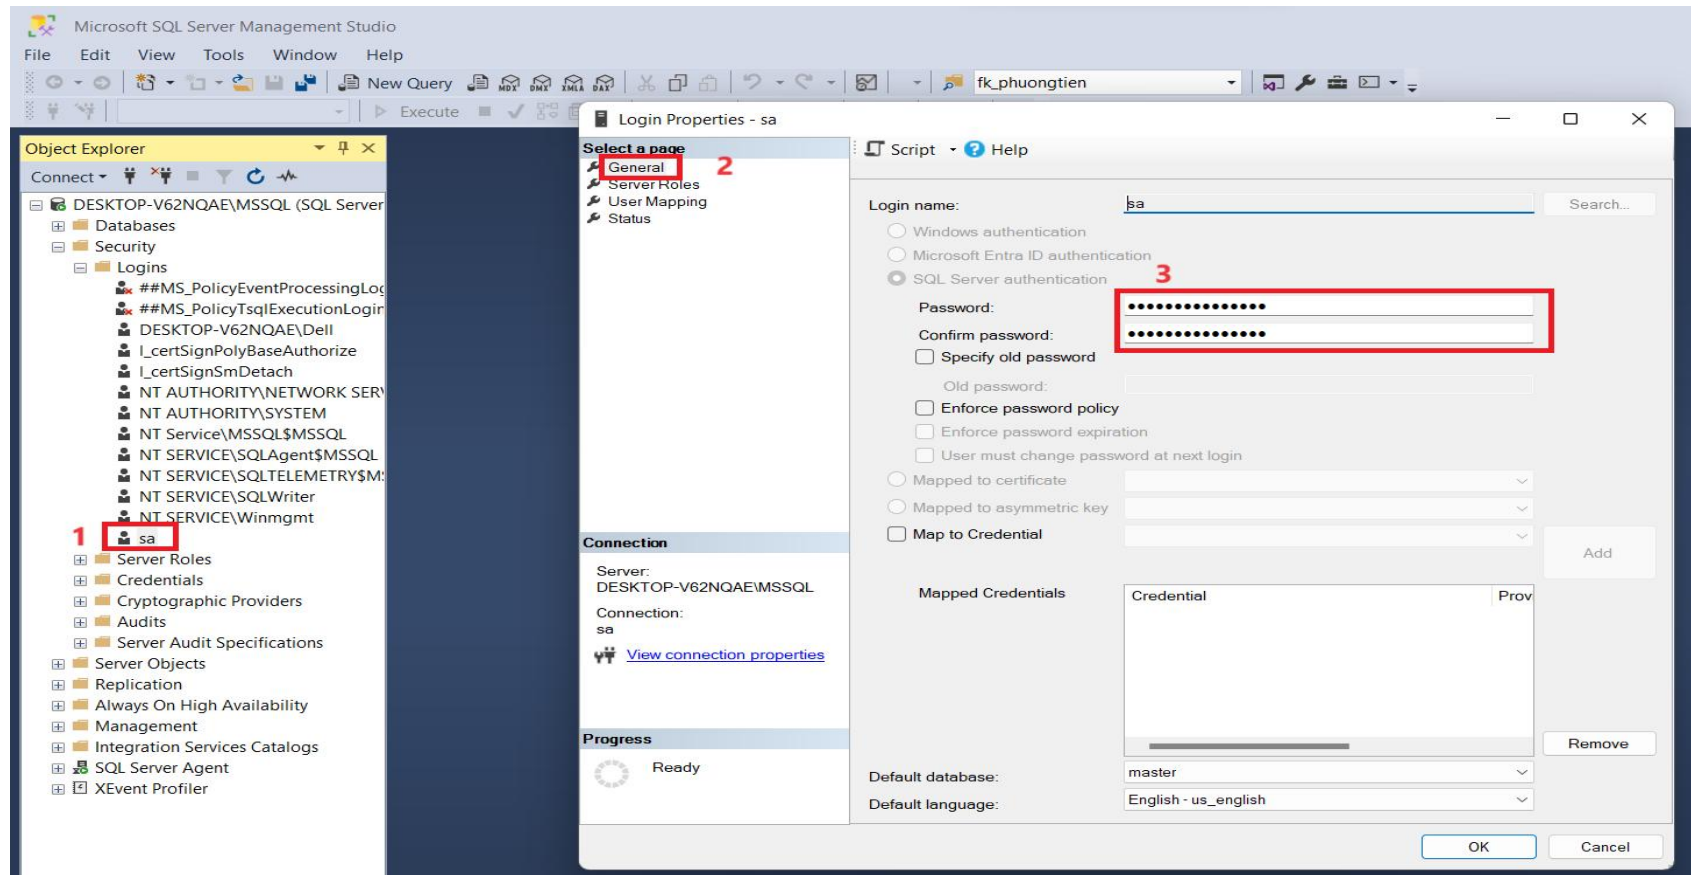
Microsoft SQL Server Management Studio

File Edit View Tools Window Help

New Query

fk_phuongtien

Execute

Object Explorer

Connect

DESKTOP-V62NQAE\MSSQL (SQL Server
Databases
Security
Logins
##MS_PolicyEventProcessingLog
##MS_PolicyTsqlExecutionLogin
DESKTOP-V62NQAE\Dell
l_certSignPolyBaseAuthorize
l_certSignSmDetach
NT AUTHORITY\NETWORK SER
NT AUTHORITY\SYSTEM
NT Service\MSSQL$MSSQL
NT SERVICE\SQLAgent$MSSQL
NT SERVICE\SQLTELEMETRY$M
NT SERVICE\SQLWriter
NT SERVICE\Winmgmt
1 sa
Server Roles
Credentials
Cryptographic Providers
Audits
Server Audit Specifications
Server Objects
Replication
Always On High Availability
Management
Integration Services Catalogs
SQL Server Agent
XEvent Profiler

Login Properties - sa

Select a page
General 2
Server Roles
User Mapping
Status

Script Help

Login name: sa Search...
Windows authentication
Microsoft Entra ID authentication
SQL Server authentication 3
Password: •••••••••••••••
Confirm password: •••••••••••••••
Specify old password
Old password:
Enforce password policy
Enforce password expiration
User must change password at next login
Mapped to certificate
Mapped to asymmetric key
Map to Credential Add

Mapped Credentials
| Credential | Prov |
|---|---|

Remove

Connection
Server:
DESKTOP-V62NQAE\MSSQL
Connection:
sa
View connection properties

Progress
Ready

Default database: master
Default language: English - us_english

OK Cancel